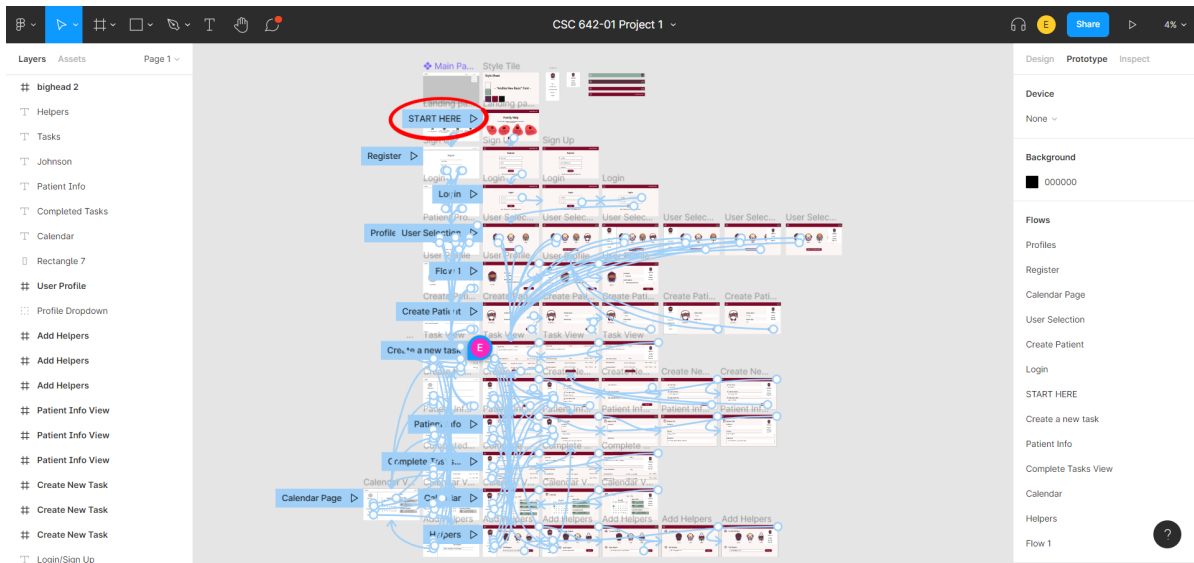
CSC 642-01 Project 1
E
Share
4%

Layers
Assets
Page 1
bighead 2
Helpers
Tasks
Johnson
Patient Info
Completed Tasks
Calendar
Rectangle 7
User Profile
Profile Dropdown
Add Helpers
Add Helpers
Add Helpers
Patient Info View
Patient Info View
Patient Info View
Create New Task
Create New Task
Create New Task
Login/Sign Up

Main Pa...
Style Tile
Landing pa...
Landing pa...
START HERE
Register
Sign Up
Sign Up
Login
Login
Login
Login
Patient Pro...
User Selec...
User Selec...
User Selec...
User Selec...
User Selec...
User Selec...
Profile
User Selection
User Profile
User Profile
User Profile
Flow 1
Create Pati...
Create Pati...
Create Pati...
Create Pati...
Create Pati...
Create Pati...
Create Patient
Task View
Task View
Task View
Task View
Create a new task
Create Ne...
Create Ne...
Patient Inf...
Patient Inf...
Patient Inf...
Patient Inf...
Patient Inf...
Patient Info
Complete
Complete
Complete Tas...
Calendar V...
Calendar V...
Calendar V...
Calendar V...
Calendar Page
Calendar
Add Helpers
Add Helpers
Add Helpers
Add Helpers
Add Helpers
Add Helpers
Helpers

Design
Prototype
Inspect
Device
None
Background
000000
Flows
Profiles
Register
Calendar Page
User Selection
Create Patient
Login
START HERE
Create a new task
Patient Info
Complete Tasks View
Calendar
Helpers
Flow 1
?